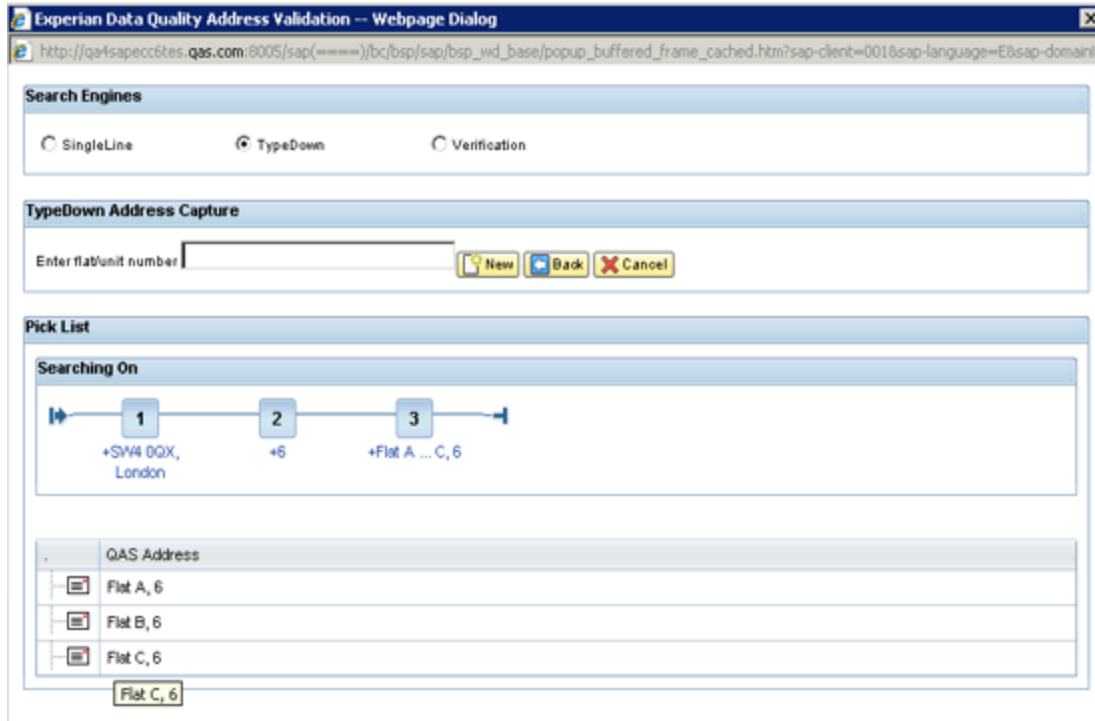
Experian Data Quality Address Validation -- Webpage Dialog

http://qa4sapecc6tes.qas.com:8005/sap(====)/bc/bsp/sap/bsp_wd_base/popup_buffered_frame_cached.htm?sap-client=001&sap-language=E&sap-domain

Search Engines

SingleLine

TypeDown

Verification

TypeDown Address Capture

Enter flat/unit number

New

Back

Cancel

Pick List

Searching On

1

+SW4 0QX, London

2

+6

3

+Flat A ... C, 6

| . | QAS Address |
|---|---|
| | Flat A, 6 |
| | Flat B, 6 |
| | Flat C, 6 |

Flat C, 6